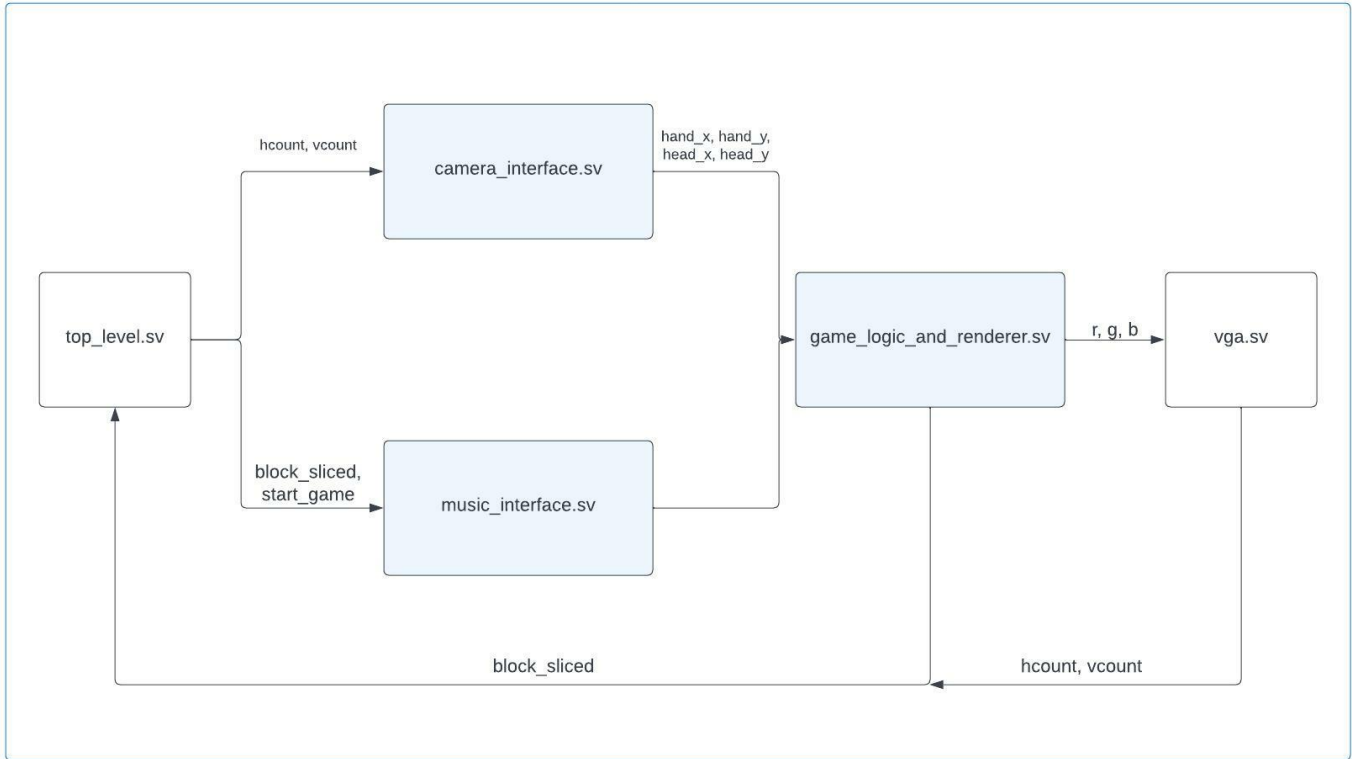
hcount, vcount

camera_interface.sv

hand_x, hand_y, head_x, head_y

top_level.sv

game_logic_and_renderer.sv

r, g, b

vga.sv

block_sliced, start_game

music_interface.sv

block_sliced

hcount, vcount